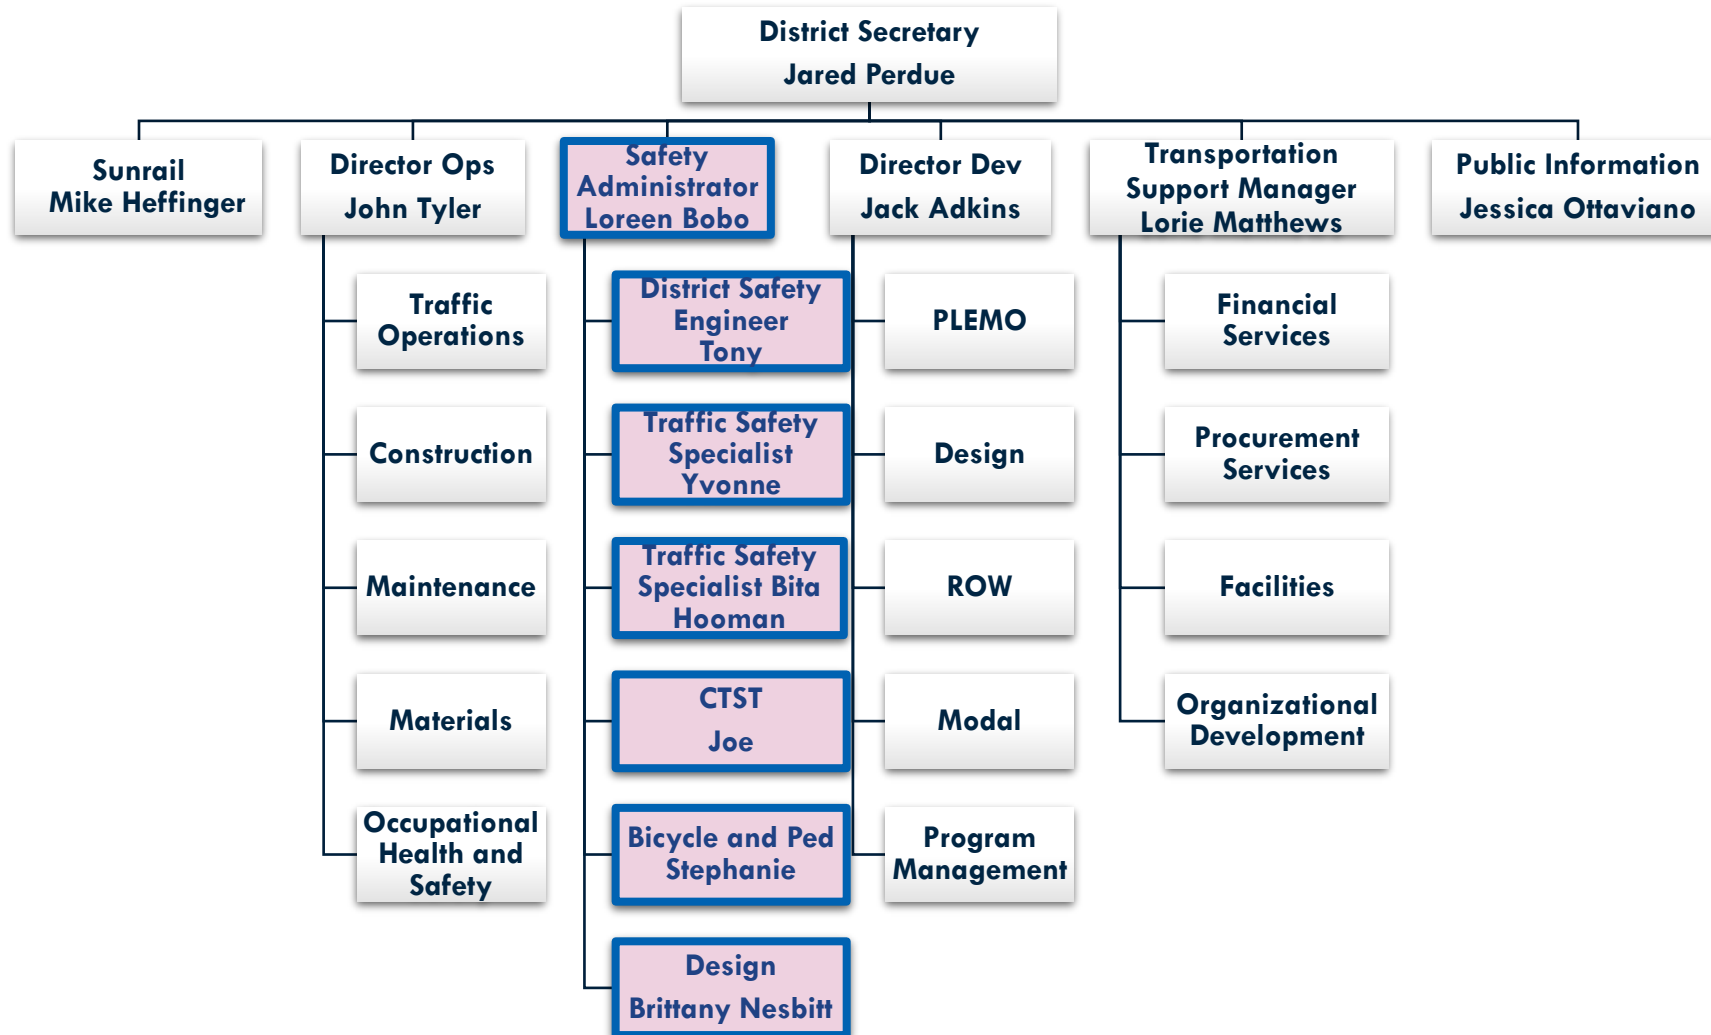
District Secretary
Jared Perdue

Sunrail
Mike Heffinger

Director Ops
John Tyler

Traffic Operations

Construction

Maintenance

Materials

Occupational Health and Safety

Safety Administrator
Loreen Bobo

District Safety Engineer
Tony

Traffic Safety Specialist
Yvonne

Traffic Safety Specialist Bita Hooman

CTST
Joe

Bicycle and Ped
Stephanie

Design
Brittany Nesbitt

Director Dev
Jack Adkins

PLEMO

Design

ROW

Modal

Program Management

Transportation Support Manager
Lorie Matthews

Financial Services

Procurement Services

Facilities

Organizational Development

Public Information
Jessica Ottaviano